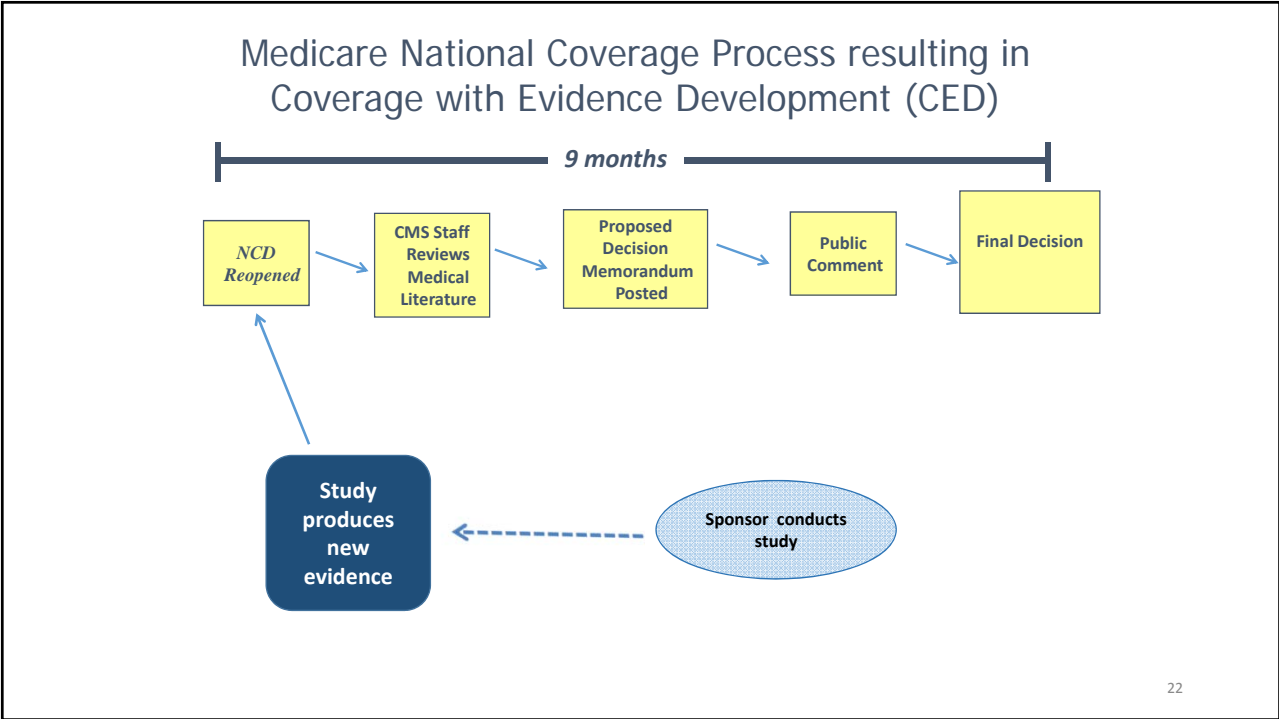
Medicare National Coverage Process resulting in Coverage with Evidence Development (CED)

9 months

NCD Reopened

CMS Staff Reviews Medical Literature

Proposed Decision Memorandum Posted

Public Comment

Final Decision

Study produces new evidence

Sponsor conducts study

22